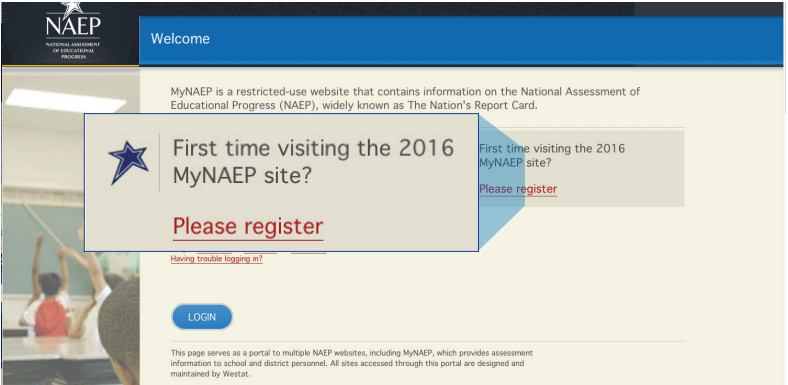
NAEP
NATIONAL ASSESSMENT OF EDUCATIONAL PROGRESS

Welcome

MyNAEP is a restricted-use website that contains information on the National Assessment of Educational Progress (NAEP), widely known as The Nation's Report Card.

First time visiting the 2016 MyNAEP site?

Please register

First time visiting the 2016 MyNAEP site?

Please register

Having trouble logging in?

LOGIN

This page serves as a portal to multiple NAEP websites, including MyNAEP, which provides assessment information to school and district personnel. All sites accessed through this portal are designed and maintained by Westat.